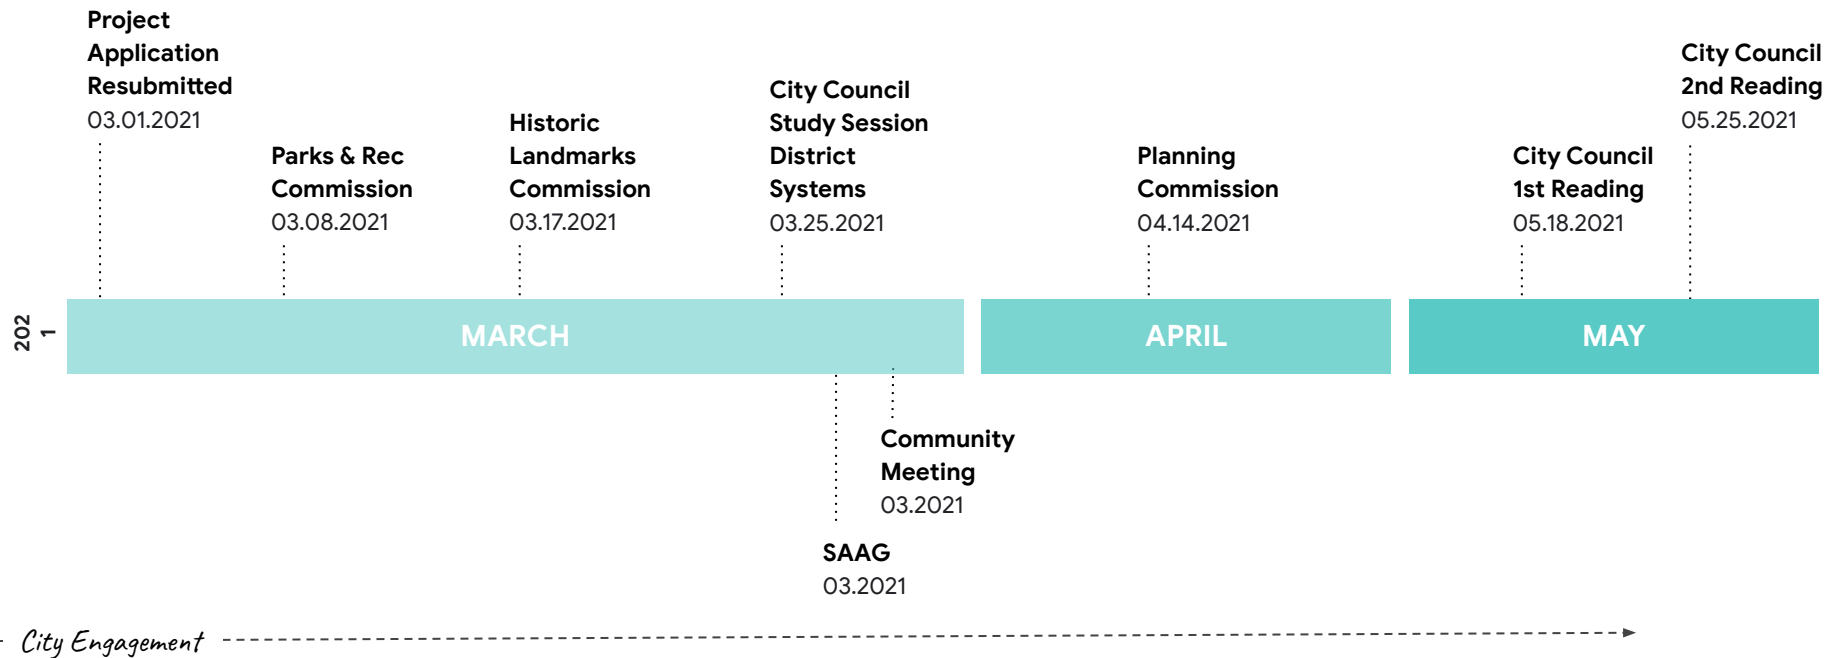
Project Application Resubmitted
03.01.2021

Parks & Rec Commission
03.08.2021

Historic Landmarks Commission
03.17.2021

City Council Study Session District Systems
03.25.2021

Planning Commission
04.14.2021

City Council 1st Reading
05.18.2021

City Council 2nd Reading
05.25.2021

2021

MARCH

APRIL

MAY

Community Meeting
03.2021

SAAG
03.2021

City Engagement